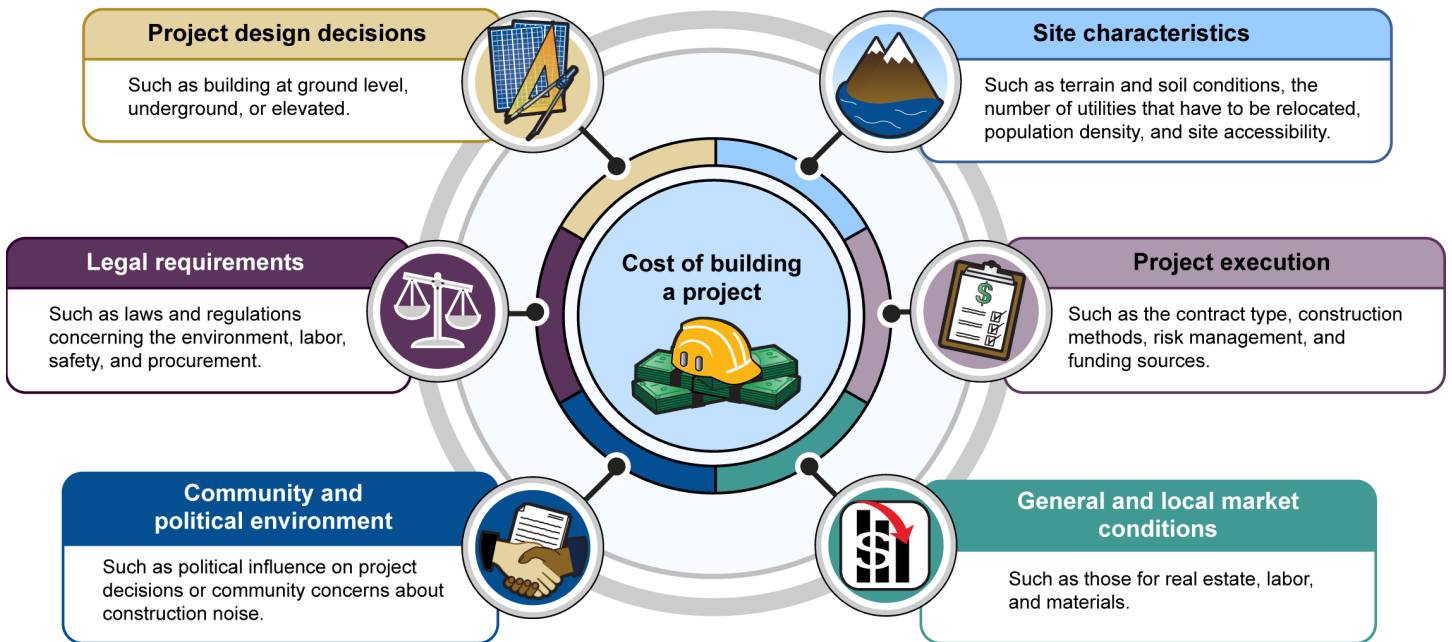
Project design decisions

Such as building at ground level, underground, or elevated.

Site characteristics

Such as terrain and soil conditions, the number of utilities that have to be relocated, population density, and site accessibility.

Legal requirements

Such as laws and regulations concerning the environment, labor, safety, and procurement.

Cost of building a project

Project execution

Such as the contract type, construction methods, risk management, and funding sources.

Community and political environment

Such as political influence on project decisions or community concerns about construction noise.

General and local market conditions

Such as those for real estate, labor, and materials.